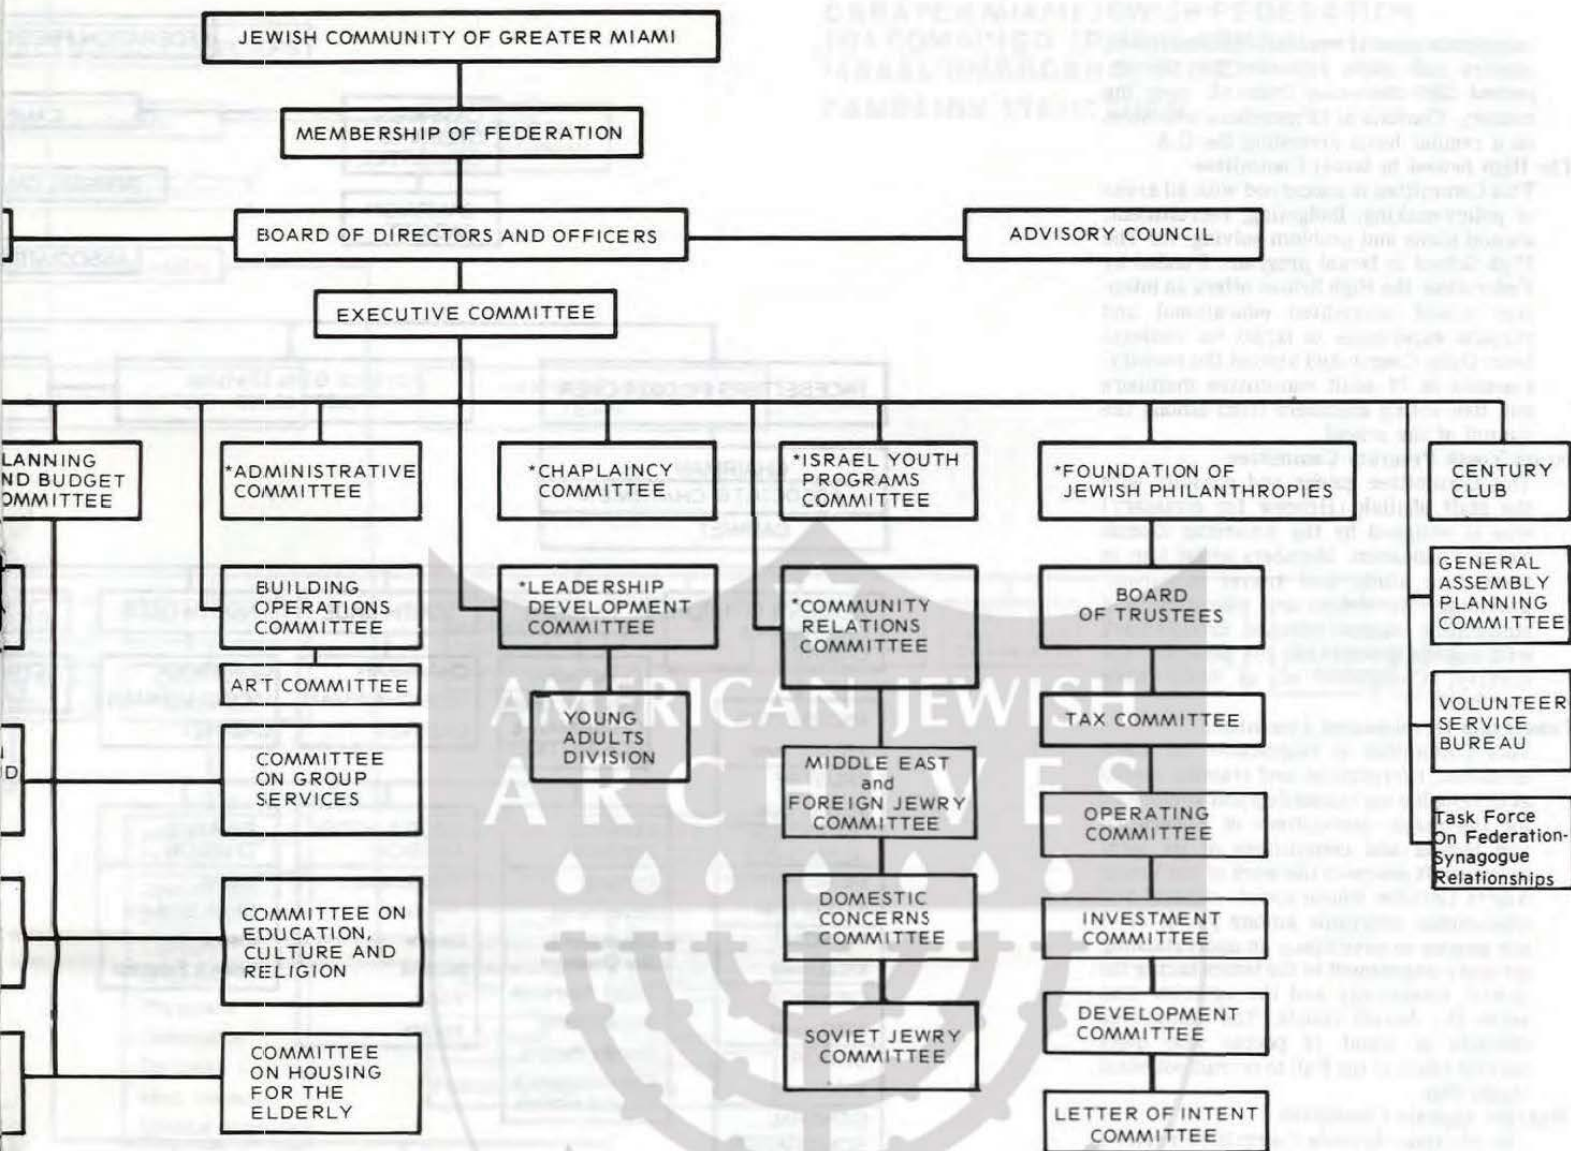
JEWISH COMMUNITY OF GREATER MIAMI

MEMBERSHIP OF FEDERATION

BOARD OF DIRECTORS AND OFFICERS

ADVISORY COUNCIL

EXECUTIVE COMMITTEE

LANNING ND BUDGET OMMITTEE

*ADMINISTRATIVE COMMITTEE

*CHAPLAINCY COMMITTEE

*ISRAEL YOUTH PROGRAMS COMMITTEE

*FOUNDATION OF JEWISH PHILANTHROPIES

CENTURY CLUB

BUILDING OPERATIONS COMMITTEE

*LEADERSHIP DEVELOPMENT COMMITTEE

*COMMUNITY RELATIONS COMMITTEE

BOARD OF TRUSTEES

GENERAL ASSEMBLY PLANNING COMMITTEE

ART COMMITTEE

YOUNG ADULTS DIVISION

TAX COMMITTEE

VOLUNTEER SERVICE BUREAU

COMMITTEE ON GROUP SERVICES

MIDDLE EAST and FOREIGN JEWRY COMMITTEE

OPERATING COMMITTEE

Task Force On Federation-Synagogue Relationships

COMMITTEE ON EDUCATION, CULTURE AND RELIGION

DOMESTIC CONCERNS COMMITTEE

INVESTMENT COMMITTEE

DEVELOPMENT COMMITTEE

COMMITTEE ON HOUSING FOR THE ELDERLY

SOVIET JEWRY COMMITTEE

LETTER OF INTENT COMMITTEE

AMERICAN JEWISH ARCHIVES